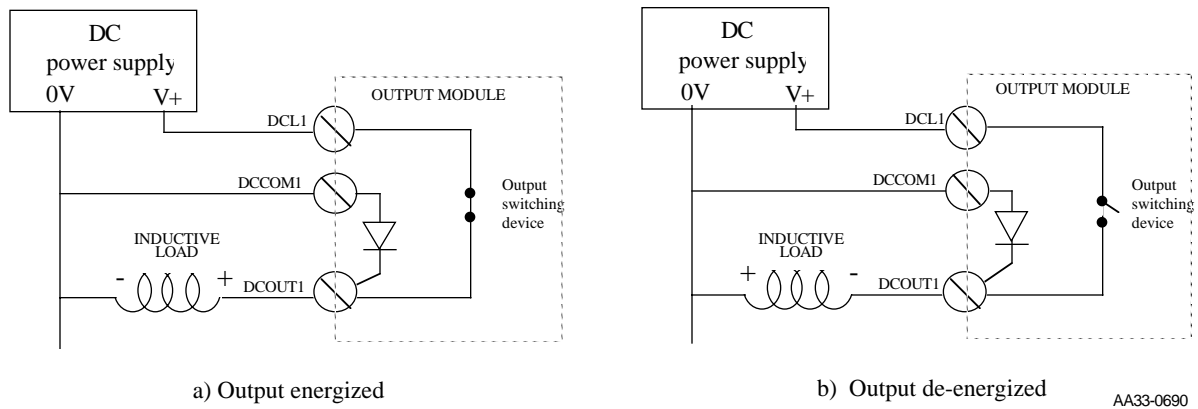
DC power supply
0V
V+
OUTPUT MODULE
DCL1
DCCOM1
Output switching device
INDUCTIVE LOAD
-
+
DCOUT1

a) Output energized

DC power supply
0V
V+
OUTPUT MODULE
DCL1
DCCOM1
Output switching device
INDUCTIVE LOAD
+
-
DCOUT1

b) Output de-energized

AA33-0690